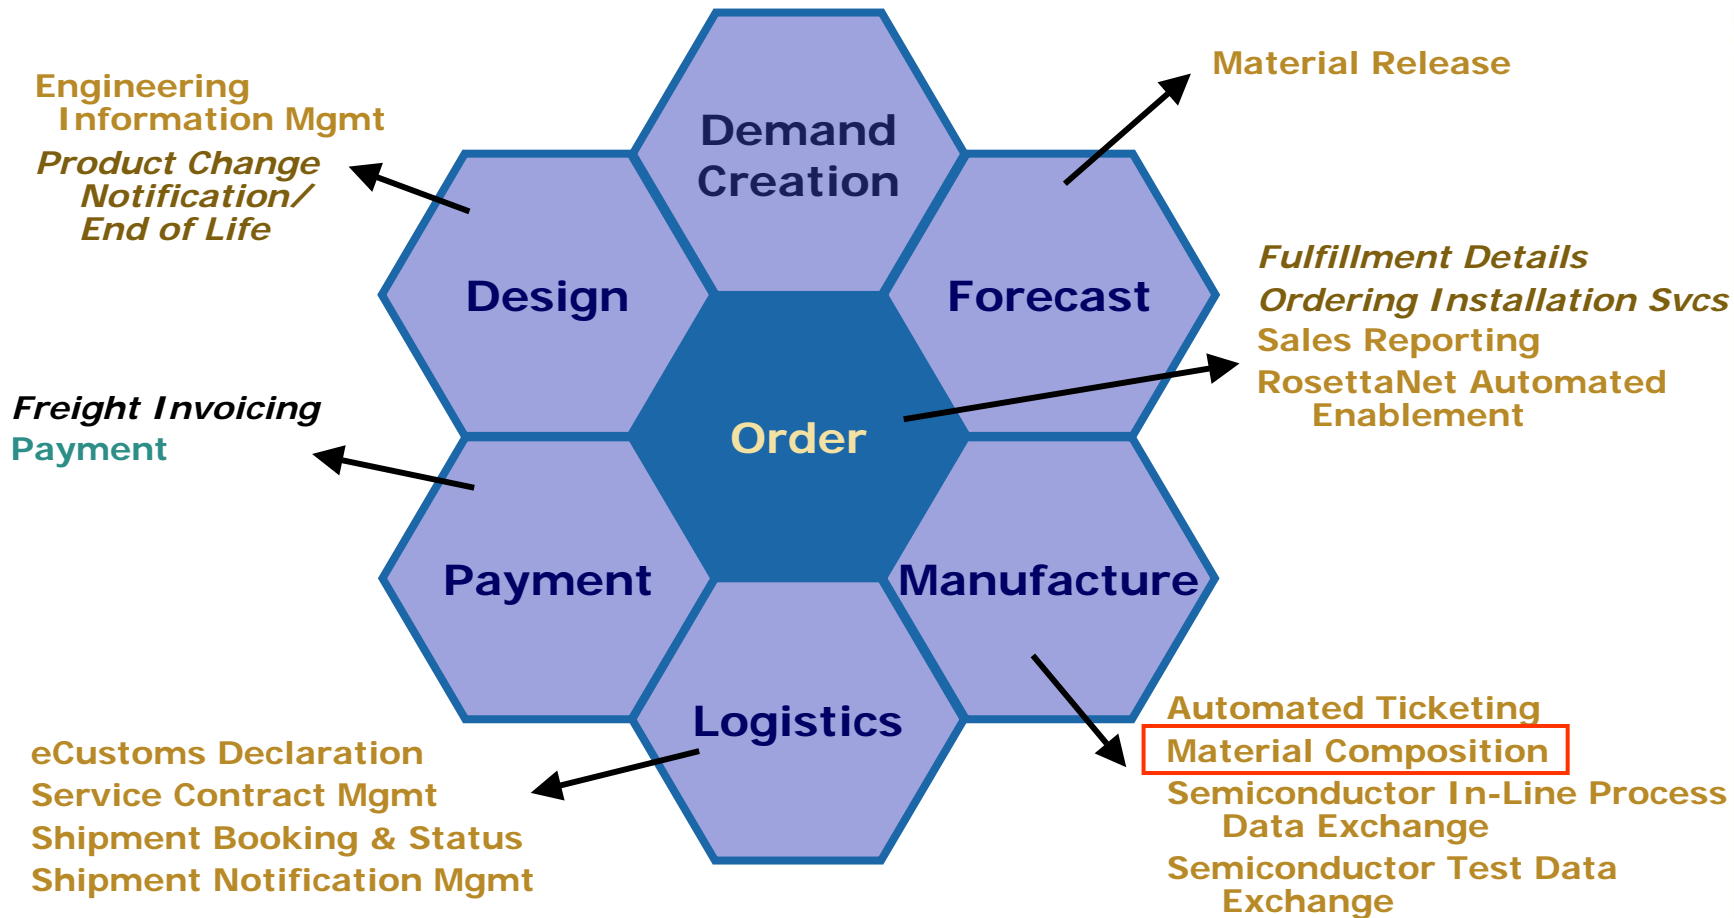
Engineering Information Mgmt

Product Change Notification/ End of Life

Demand Creation

Material Release

Design

Forecast

Fulfillment Details

Ordering Installation Svcs

Sales Reporting

RosettaNet Automated Enablement

Order

Freight Invoicing

Payment

Payment

Manufacture

Logistics

Automated Ticketing

Material Composition

Semiconductor In-Line Process Data Exchange

Semiconductor Test Data Exchange

eCustoms Declaration

Service Contract Mgmt

Shipment Booking & Status

Shipment Notification Mgmt